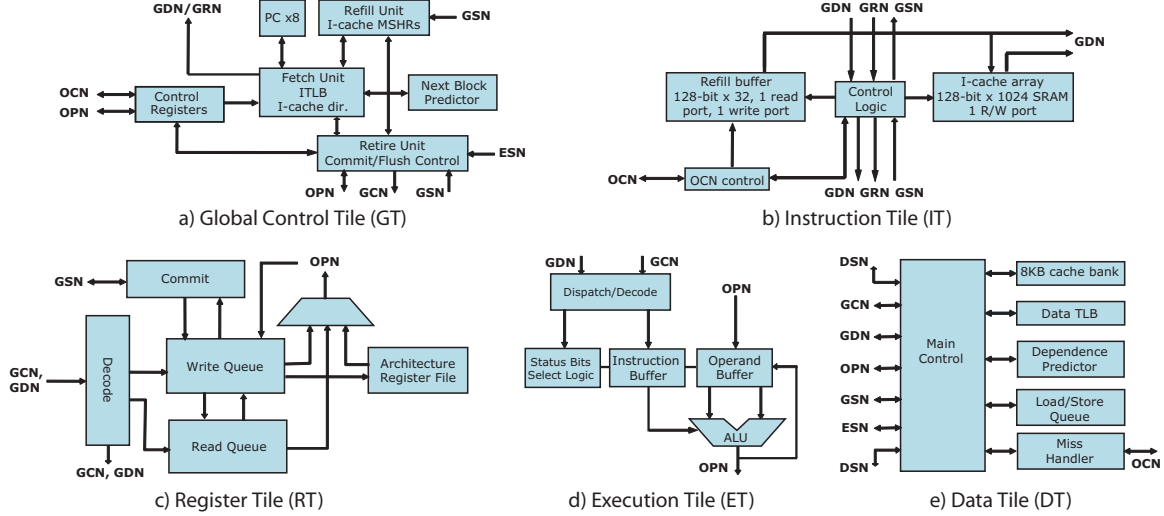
GDN/GRN
PC x8
Refill Unit
I-cache MSHRs
GSN
OCN
OPN
Control Registers
Fetch Unit
ITLB
I-cache dir.
Next Block Predictor
Retire Unit
Commit/Flush Control
ESN
OPN GCN GSN

a) Global Control Tile (GT)

GDN GRN GSN
GDN
Refill buffer
128-bit x 32, 1 read port, 1 write port
Control Logic
I-cache array
128-bit x 1024 SRAM
1 R/W port
OCN
OCN control
GDN GRN GSN

b) Instruction Tile (IT)

GSN
Commit
OPN
GCN, GDN
Decode
Write Queue
Architecture Register File
Read Queue
GCN, GDN

c) Register Tile (RT)

GDN
GCN
Dispatch/Decode
OPN
Status Bits Select Logic
Instruction Buffer
Operand Buffer
ALU
OPN

d) Execution Tile (ET)

DSN
8KB cache bank
GCN
Data TLB
GDN
Main Control
Dependence Predictor
OPN
GSN
Load/Store Queue
ESN
Miss Handler
DSN
OCN

e) Data Tile (DT)